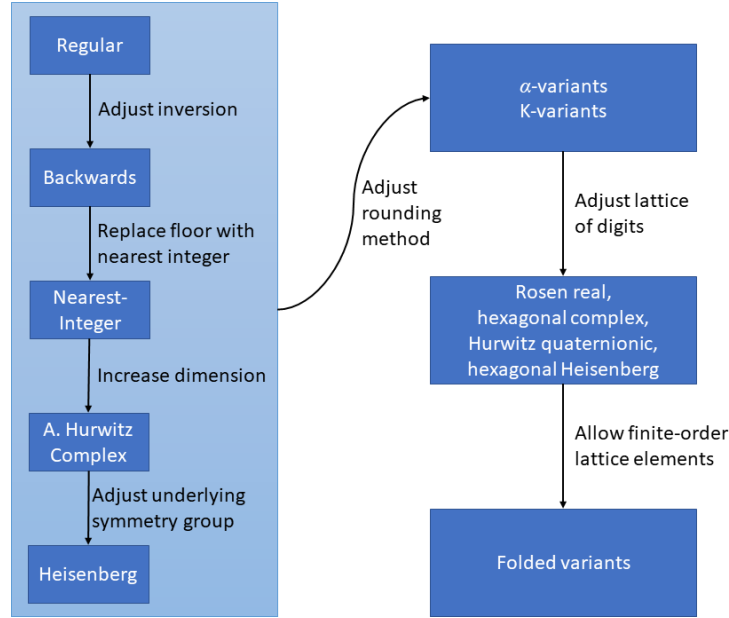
Regular

Adjust inversion

Backwards

Replace floor with nearest integer

Nearest-Integer

Increase dimension

A. Hurwitz Complex

Adjust underlying symmetry group

Heisenberg

Adjust rounding method

$\alpha$-variants
K-variants

Adjust lattice of digits

Rosen real, hexagonal complex, Hurwitz quaternionic, hexagonal Heisenberg

Allow finite-order lattice elements

Folded variants